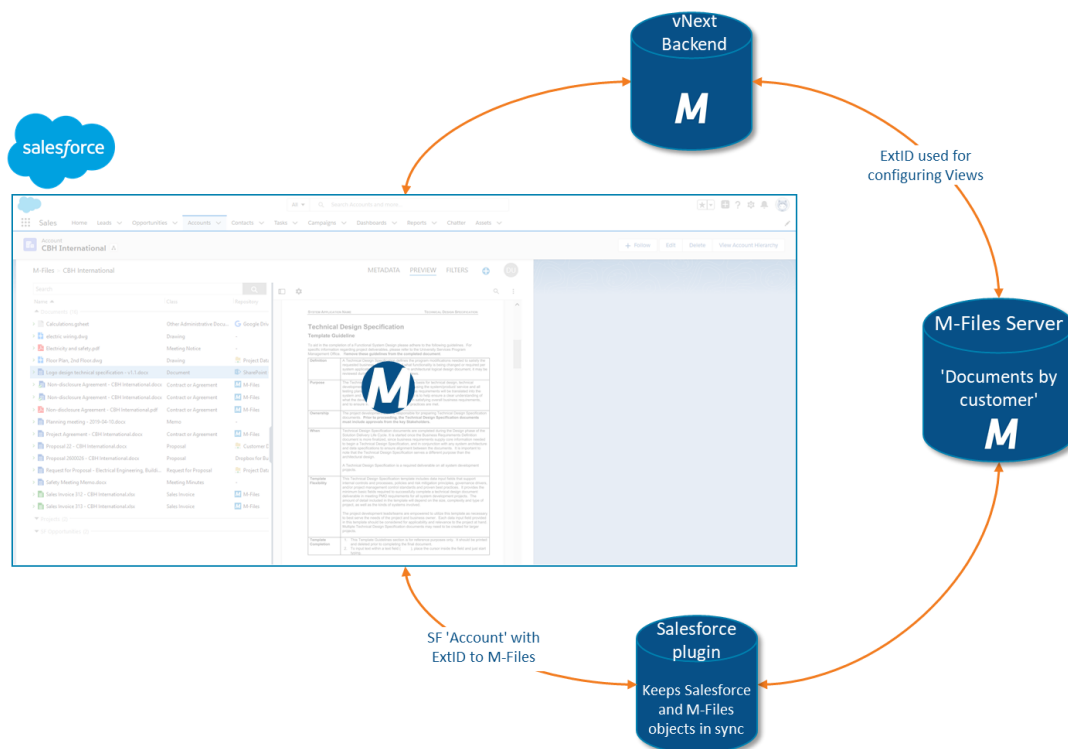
vNext Backend

M

ExtID used for configuring Views

M-Files Server

'Documents by customer'

M

salesforce

Sales Home Leads Opportunities Accounts Contacts Tasks Campaigns Dashboards Reports Chatter Assets

Account
CBH International

Follow Edit Delete View Account Hierarchy

M-Files › CBH International

METADATA PREVIEW FILTERS

Search

Name Class Repository

Calculations.gsheet Other Administrative Docu... Google Dri...
electric wiring.dwg Drawing
Electricity and safety.pdf Meeting Notice
Floor Plan, 2nd Floor.dwg Drawing Project Dat...
Logo design technical specification - v1.1.docx Document SharePoint
Non-disclosure Agreement - CBH International.docx Contract or Agreement M-Files
Non-disclosure Agreement - CBH International.docx Contract or Agreement M-Files
Non-disclosure Agreement - CBH International.pdf Contract or Agreement M-Files
Planning meeting - 2019-04-15.docx Memo
Project Agreement - CBH International.docx Contract or Agreement M-Files
Proposal 22 - CBH International.docx Proposal Customer D...
Proposal 000026 - CBH International.docx Proposal Dropbox for Bu...
Request for Proposal - Electrical Engineering, Buildi... Request for Proposal Project Dat...
Safety Meeting Memo.docx Meeting Minutes
Sales Invoice 312 - CBH International.xlsx Sales Invoice M-Files
Sales Invoice 313 - CBH International.xlsx Sales Invoice M-Files

Technical Design Specification
Template Guideline

M

SF 'Account' with ExtID to M-Files

Salesforce plugin

Keeps Salesforce and M-Files objects in sync